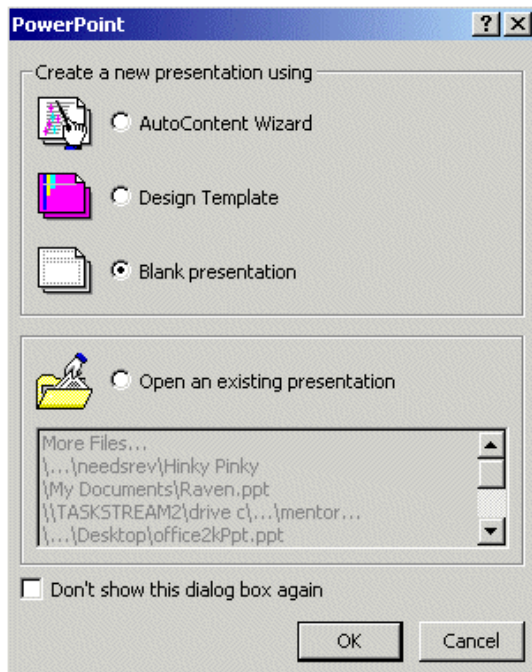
PowerPoint

?

X

Create a new presentation using

AutoContent Wizard

Design Template

Blank presentation

Open an existing presentation

More Files...
\...\needsrev\Hinky Pinky
\My Documents\Raven.ppt
\\TASKSTREAM2\drive c\...\mentor...
\...\Desktop\office2kPpt.ppt

Don't show this dialog box again

OK

Cancel